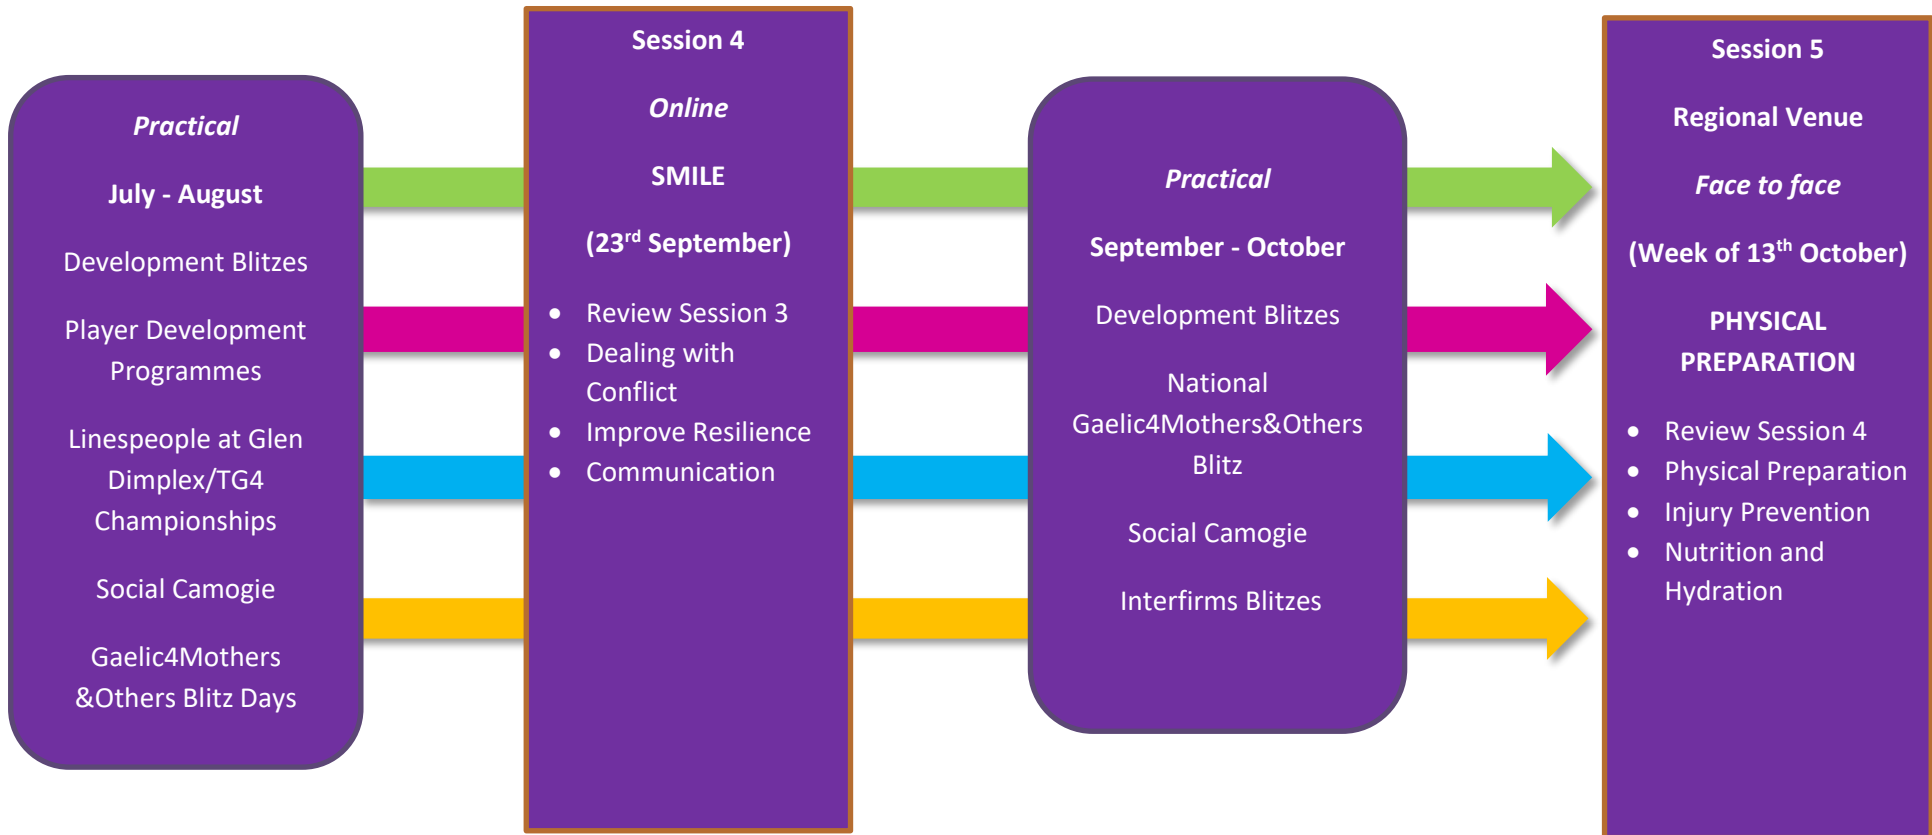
Practical

July - August

Development Blitzes

Player Development Programmes

Linespeople at Glen Dimplex/TG4 Championships

Social Camogie

Gaelic4Mothers &Others Blitz Days

Session 4

Online

SMILE

(23$^{rd}$ September)

- Review Session 3
- Dealing with Conflict
- Improve Resilience
- Communication

Practical

September - October

Development Blitzes

National Gaelic4Mothers&Others Blitz

Social Camogie

Interfirms Blitzes

Session 5

Regional Venue

Face to face

(Week of 13$^{th}$ October)

PHYSICAL PREPARATION

- Review Session 4
- Physical Preparation
- Injury Prevention
- Nutrition and Hydration